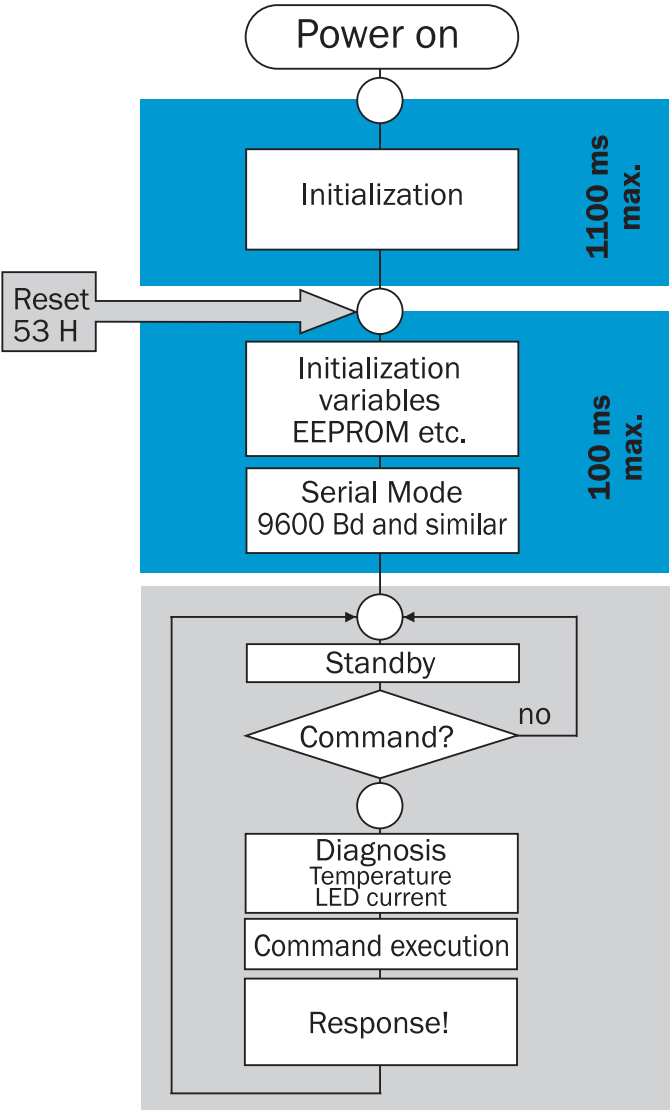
Power on

Initialization

1100 ms max.

Reset 53 H

Initialization variables EEPROM etc.

Serial Mode 9600 Bd and similar

100 ms max.

Standby

Command?

no

Diagnosis Temperature LED current

Command execution

Response!